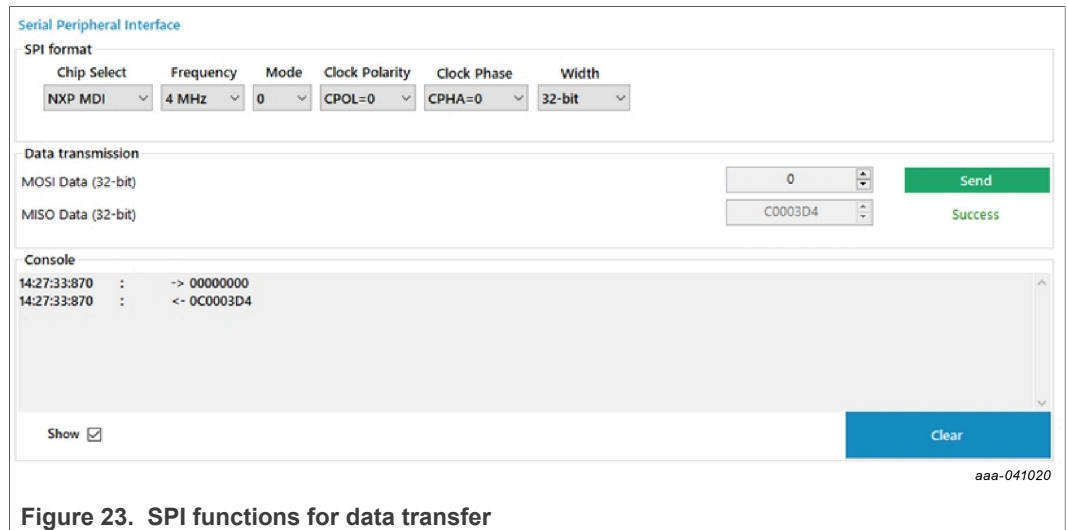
Serial Peripheral Interface

SPI format

| Chip Select | Frequency | Mode | Clock Polarity | Clock Phase | Width |
|---|---|---|---|---|---|
| NXP MDI | 4 MHz | 0 | CPOL=0 | CPHA=0 | 32-bit |

Data transmission

MOSI Data (32-bit) 0 Send

MISO Data (32-bit) C0003D4 Success

Console

14:27:33:870 : -> 00000000
14:27:33:870 : <- 0C0003D4

Show ☑

Clear

aaa-041020

Figure 23. SPI functions for data transfer